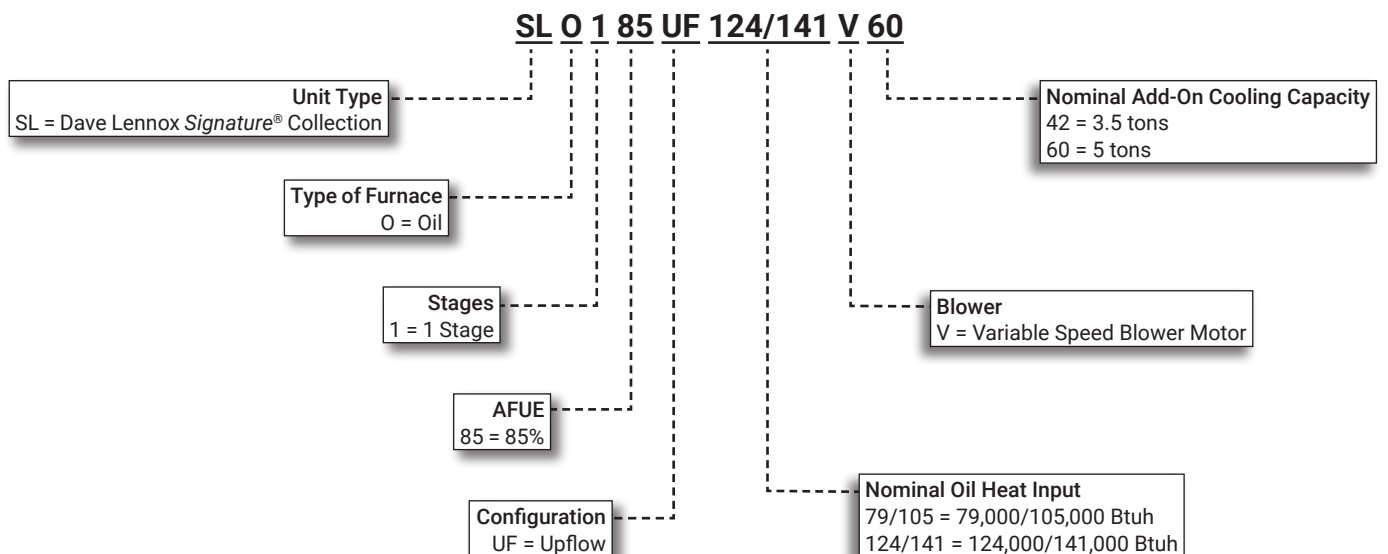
SL O 1 85 UF 124/141 V 60

Unit Type
SL = Dave Lennox Signature® Collection

Type of Furnace
O = Oil

Stages
1 = 1 Stage

AFUE
85 = 85%

Configuration
UF = Upflow

Nominal Add-On Cooling Capacity
42 = 3.5 tons
60 = 5 tons

Blower
V = Variable Speed Blower Motor

Nominal Oil Heat Input
79/105 = 79,000/105,000 Btuh
124/141 = 124,000/141,000 Btuh